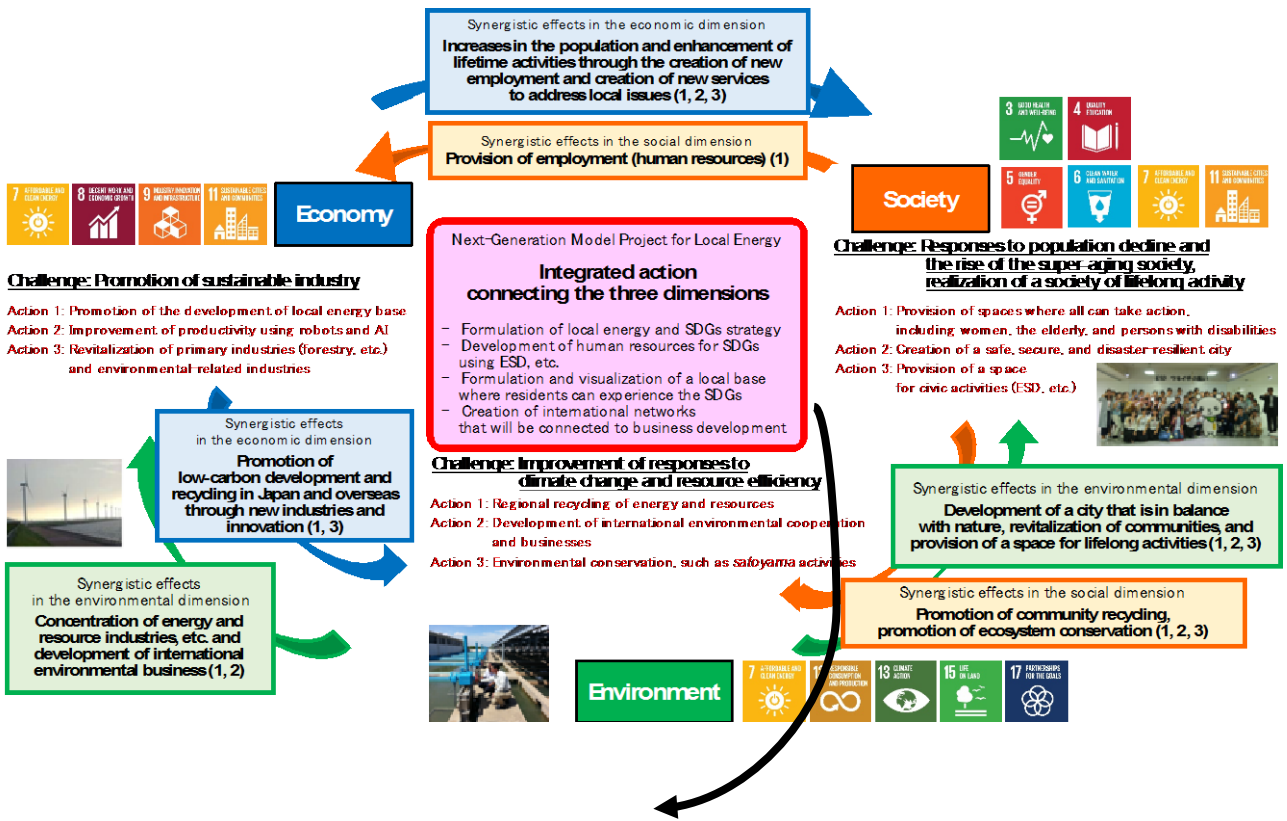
Synergistic effects in the economic dimension
Increases in the population and enhancement of lifetime activities through the creation of new employment and creation of new services to address local issues (1, 2, 3)

Synergistic effects in the social dimension
Provision of employment (human resources) (1)

7 AFFORDABLE AND CLEAN ENERGY
8 DECENT WORK AND ECONOMIC GROWTH
9 INDUSTRY, INNOVATION AND INFRASTRUCTURE
11 SUSTAINABLE CITIES AND COMMUNITIES

Economy

Challenge: Promotion of sustainable industry
Action 1: Promotion of the development of local energy base
Action 2: Improvement of productivity using robots and AI
Action 3: Revitalization of primary industries (forestry, etc.) and environmental-related industries

Next-Generation Model Project for Local Energy
Integrated action connecting the three dimensions
– Formulation of local energy and SDGs strategy
– Development of human resources for SDGs using ESD, etc.
– Formulation and visualization of a local base where residents can experience the SDGs
– Creation of international networks that will be connected to business development

3 GOOD HEALTH AND WELL-BEING
4 QUALITY EDUCATION
5 GENDER EQUALITY
6 CLEAN WATER AND SANITATION
7 AFFORDABLE AND CLEAN ENERGY
11 SUSTAINABLE CITIES AND COMMUNITIES

Society

Challenge: Responses to population decline and the rise of the super-aging society, realization of a society of lifelong activity
Action 1: Provision of spaces where all can take action, including women, the elderly, and persons with disabilities
Action 2: Creation of a safe, secure, and disaster-resilient city
Action 3: Provision of a space for civic activities (ESD, etc.)

Synergistic effects in the economic dimension
Promotion of low-carbon development and recycling in Japan and overseas through new industries and innovation (1, 3)

Challenge: Improvement of responses to climate change and resource efficiency
Action 1: Regional recycling of energy and resources
Action 2: Development of international environmental cooperation and businesses
Action 3: Environmental conservation, such as satoyama activities

Synergistic effects in the environmental dimension
Development of a city that is in balance with nature, revitalization of communities, and provision of a space for lifelong activities (1, 2, 3)

Synergistic effects in the environmental dimension
Concentration of energy and resource industries, etc. and development of international environmental business (1, 2)

Synergistic effects in the social dimension
Promotion of community recycling, promotion of ecosystem conservation (1, 2, 3)

Environment

7 AFFORDABLE AND CLEAN ENERGY
12 RESPONSIBLE CONSUMPTION AND PRODUCTION
13 CLIMATE ACTION
15 LIFE ON LAND
17 PARTNERSHIPS FOR THE GOALS